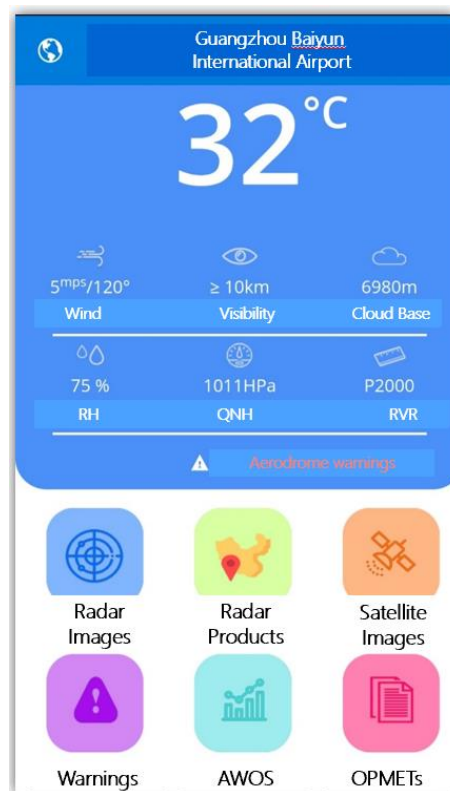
Guangzhou Baiyun International Airport

32°C

$5^{mps}$/120°
Wind

≥ 10km
Visibility

6980m
Cloud Base

75 %
RH

1011HPa
QNH

P2000
RVR

Aerodrome warnings

Radar Images

Radar Products

Satellite Images

Warnings

AWOS

OPMETs